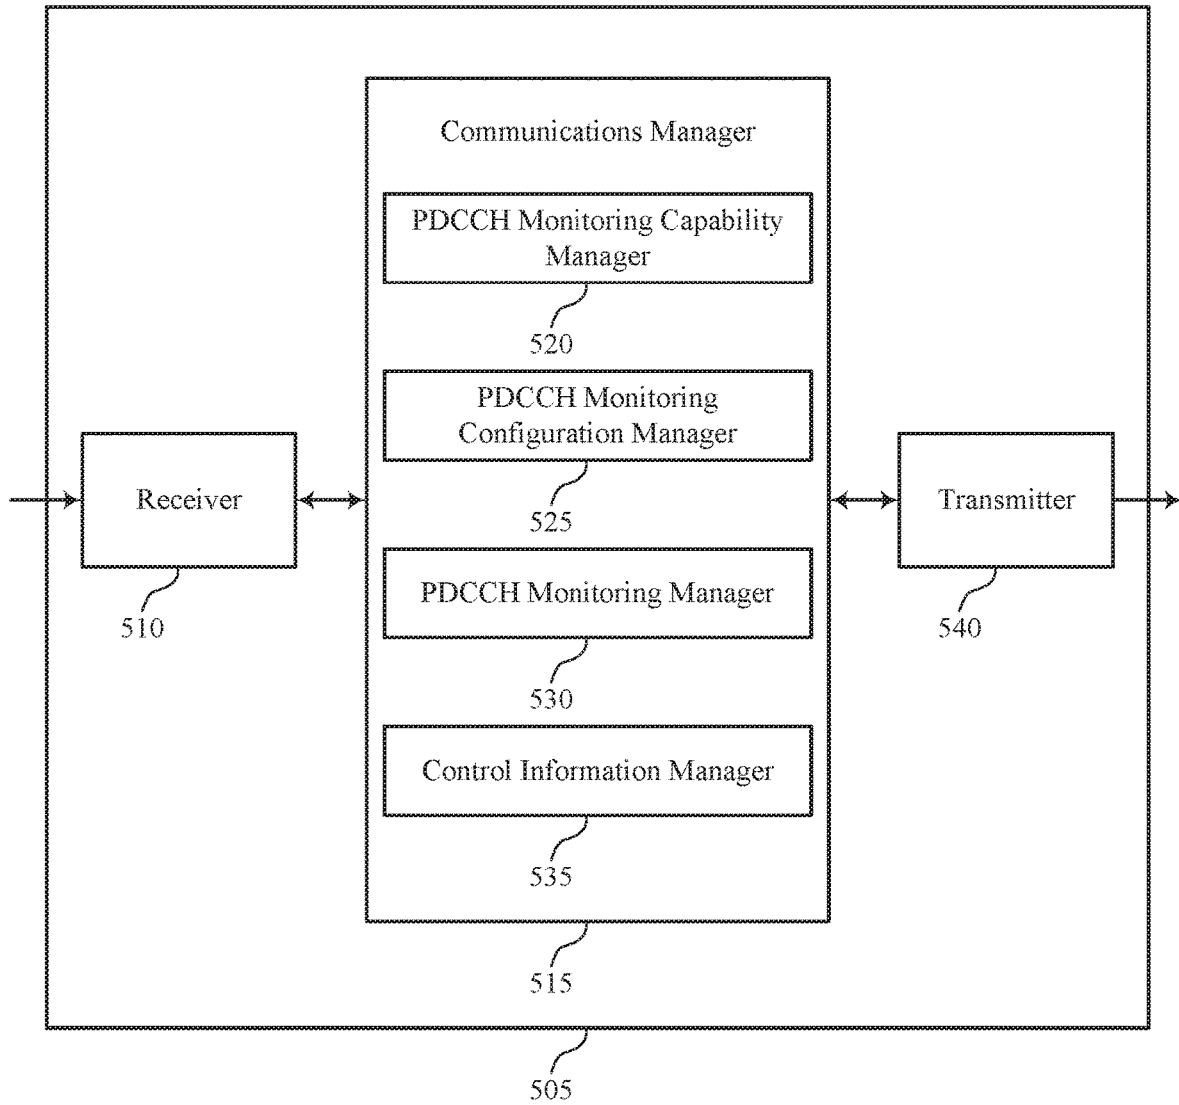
Communications Manager

PDCCH Monitoring Capability Manager

520

PDCCH Monitoring Configuration Manager

525

Receiver

510

PDCCH Monitoring Manager

530

Transmitter

540

Control Information Manager

535

515

505